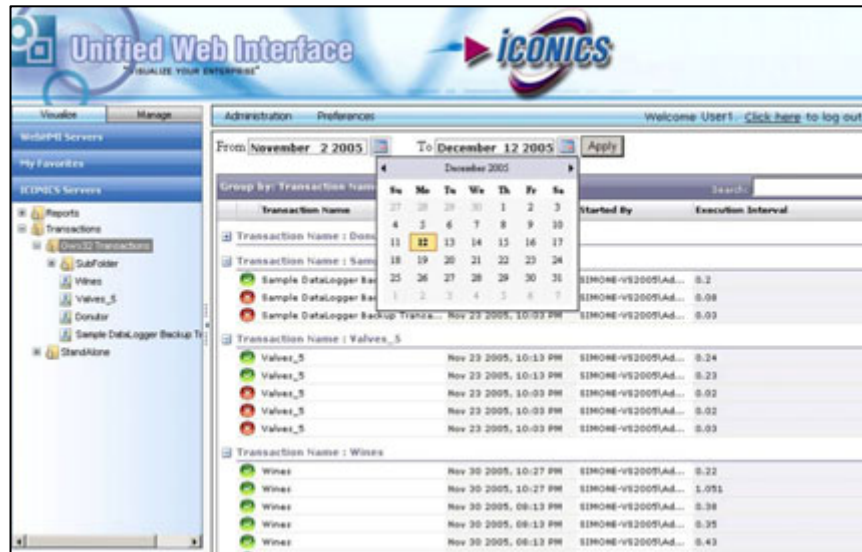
Unified Web Interface
VISUALIZE YOUR ENTERPRISE

ICONICS

Visualize Manage

WebHMI Servers

My Favorites

ICONICS Servers

Reports
Transactions
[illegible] Transactions
SubFolder
Wines
Valves_5
Donutor
Sample DataLogger Backup T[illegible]
StandAlone

Administration Preferences

Welcome User1. Click here to log out

From November 2 2005 To December 12 2005 Apply

December 2005

| Su | Mo | Tu | We | Th | Fr | Sa |
|---|---|---|---|---|---|---|
| 27 | 28 | 29 | 30 | 1 | 2 | 3 |
| 4 | 5 | 6 | 7 | 8 | 9 | 10 |
| 11 | 12 | 13 | 14 | 15 | 16 | 17 |
| 18 | 19 | 20 | 21 | 22 | 23 | 24 |
| 25 | 26 | 27 | 28 | 29 | 30 | 31 |
| 1 | 2 | 3 | 4 | 5 | 6 | 7 |

Group by: Transaction Nam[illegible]

Search:

| Transaction Name | | Started By | Execution Interval |
|---|---|---|---|
| Transaction Name : Donu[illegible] | | | |
| Transaction Name : Sam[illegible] | | | |
| Sample DataLogger Bac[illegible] | | SIMONE-VS2005\Ad... | 0.2 |
| Sample DataLogger Bac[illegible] | | SIMONE-VS2005\Ad... | 0.08 |
| Sample DataLogger Backup Transa... | Nov 23 2005, 10:03 PM | SIMONE-VS2005\Ad... | 0.03 |
| Transaction Name : Valves_5 | | | |
| Valves_5 | Nov 23 2005, 10:13 PM | SIMONE-VS2005\Ad... | 0.24 |
| Valves_5 | Nov 23 2005, 10:13 PM | SIMONE-VS2005\Ad... | 0.23 |
| Valves_5 | Nov 23 2005, 10:03 PM | SIMONE-VS2005\Ad... | 0.02 |
| Valves_5 | Nov 23 2005, 10:03 PM | SIMONE-VS2005\Ad... | 0.02 |
| Valves_5 | Nov 23 2005, 10:03 PM | SIMONE-VS2005\Ad... | 0.03 |
| Transaction Name : Wines | | | |
| Wines | Nov 30 2005, 10:27 PM | SIMONE-VS2005\Ad... | 0.22 |
| Wines | Nov 30 2005, 10:27 PM | SIMONE-VS2005\Ad... | 1.051 |
| Wines | Nov 30 2005, 08:13 PM | SIMONE-VS2005\Ad... | 0.38 |
| Wines | Nov 30 2005, 08:13 PM | SIMONE-VS2005\Ad... | 0.35 |
| Wines | Nov 30 2005, 08:13 PM | SIMONE-VS2005\Ad... | 0.43 |